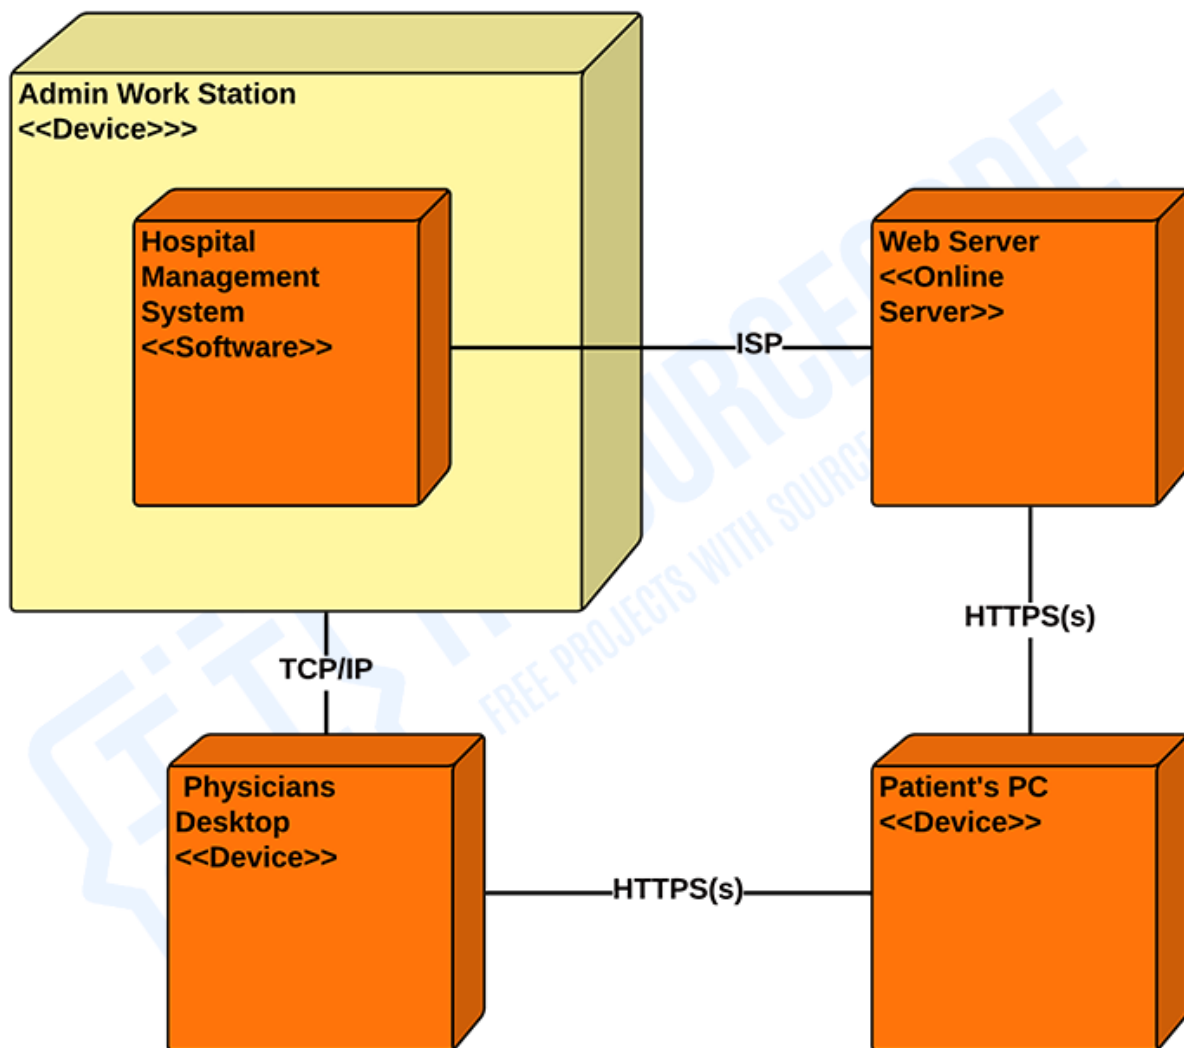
Admin Work Station
<<Device>>>

Hospital Management System
<<Software>>

ISP

Web Server
<<Online Server>>

HTTPS(s)

TCP/IP

Physicians Desktop
<<Device>>

HTTPS(s)

Patient's PC
<<Device>>

ITSOURCECODE
FREE PROJECTS WITH SOURCE CODE